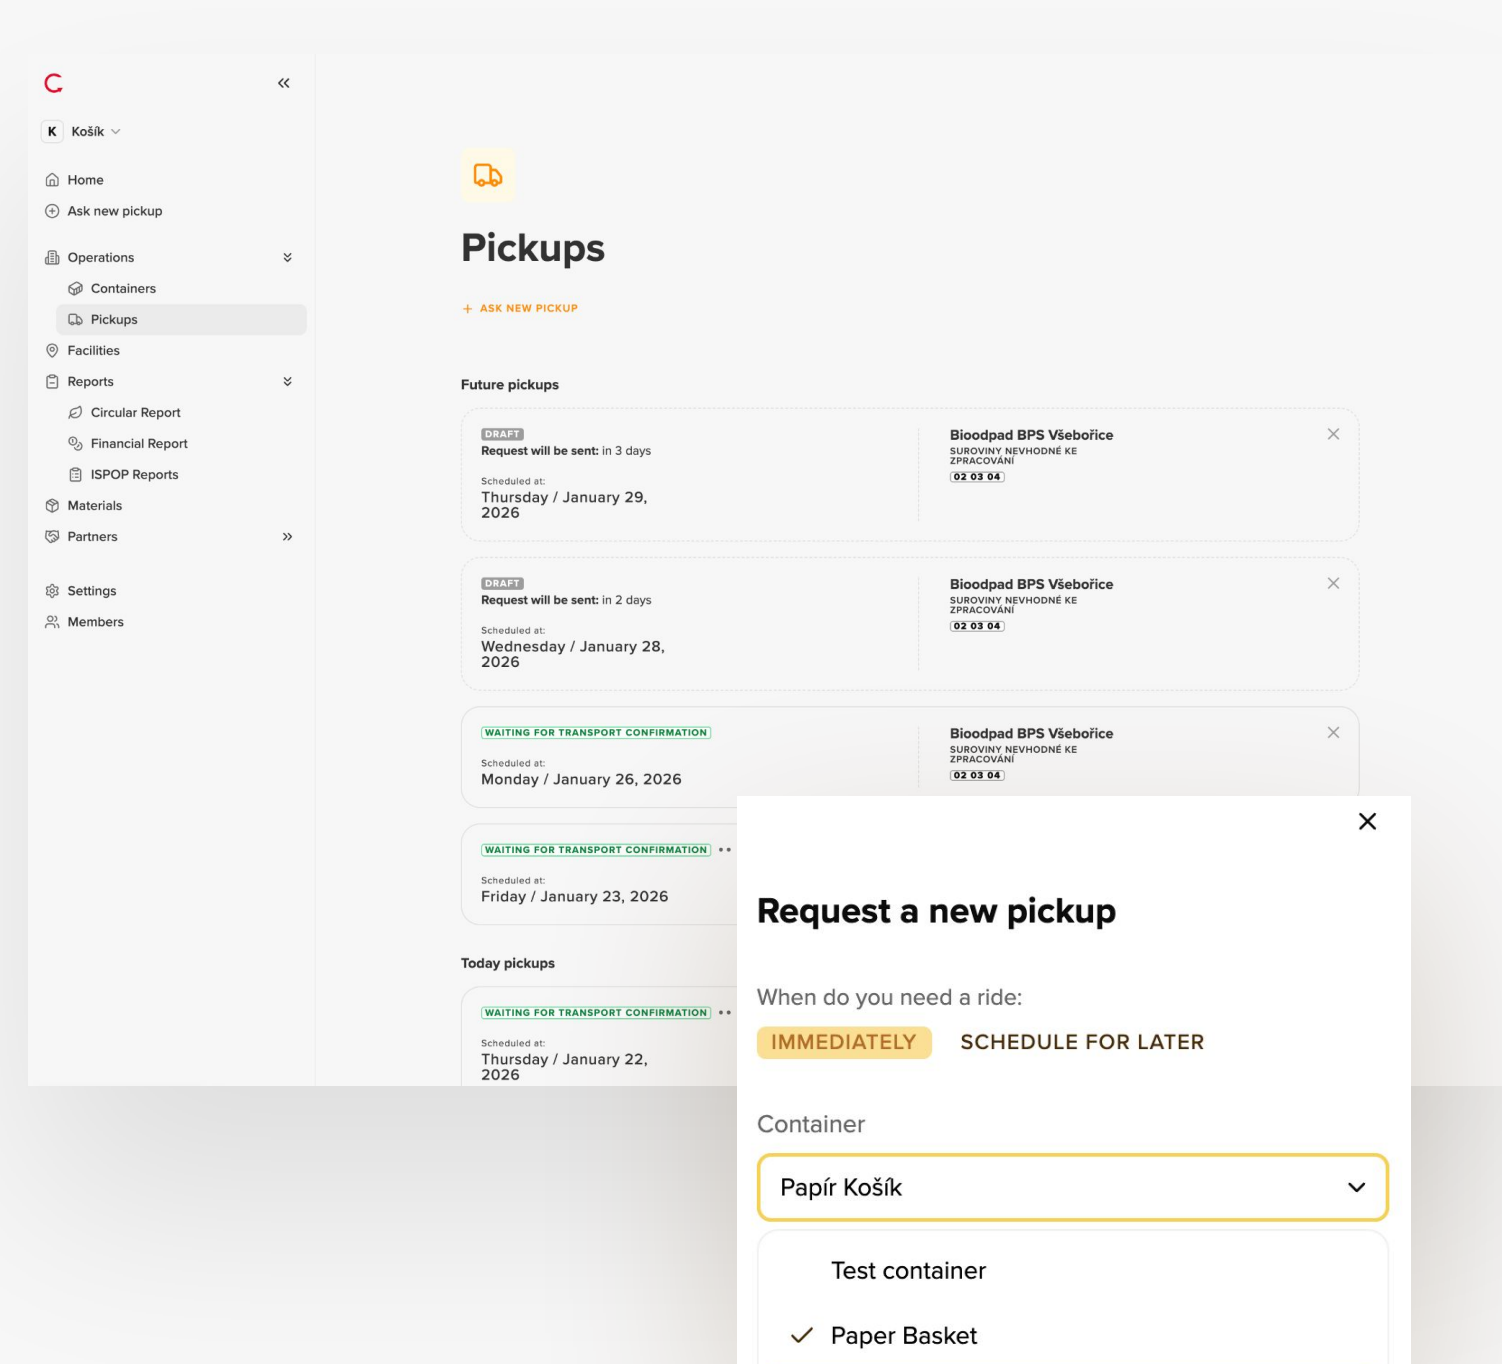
C

K Košík

Home
Ask new pickup
Operations
Containers
Pickups
Facilities
Reports
Circular Report
Financial Report
ISPOP Reports
Materials
Partners
Settings
Members

Pickups

+ ASK NEW PICKUP

Future pickups

DRAFT
Request will be sent: in 3 days
Scheduled at:
Thursday / January 29, 2026

Bioodpad BPS Všebořice
SUROVINY NEVHODNÉ KE ZPRACOVÁNÍ
02 03 04

DRAFT
Request will be sent: in 2 days
Scheduled at:
Wednesday / January 28, 2026

Bioodpad BPS Všebořice
SUROVINY NEVHODNÉ KE ZPRACOVÁNÍ
02 03 04

WAITING FOR TRANSPORT CONFIRMATION
Scheduled at:
Monday / January 26, 2026

Bioodpad BPS Všebořice
SUROVINY NEVHODNÉ KE ZPRACOVÁNÍ
02 03 04

WAITING FOR TRANSPORT CONFIRMATION
Scheduled at:
Friday / January 23, 2026

Today pickups

WAITING FOR TRANSPORT CONFIRMATION
Scheduled at:
Thursday / January 22, 2026

Request a new pickup

When do you need a ride:
IMMEDIATELY SCHEDULE FOR LATER

Container
Papír Košík
Test container
Paper Basket